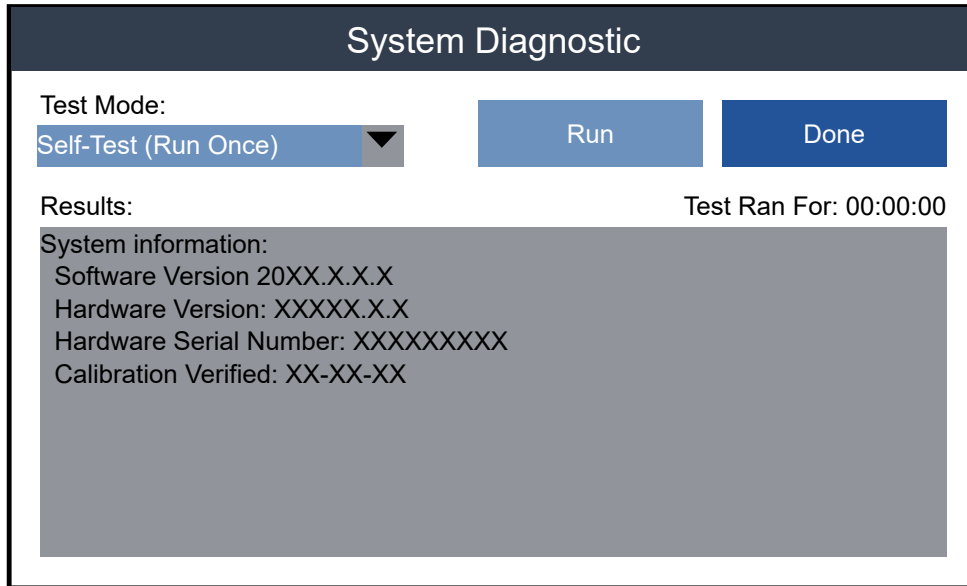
System Diagnostic

Test Mode:

Self-Test (Run Once)

Run

Done

Results:

Test Ran For: 00:00:00

System information:
Software Version 20XX.X.X.X
Hardware Version: XXXXX.X.X
Hardware Serial Number: XXXXXXXXX
Calibration Verified: XX-XX-XX